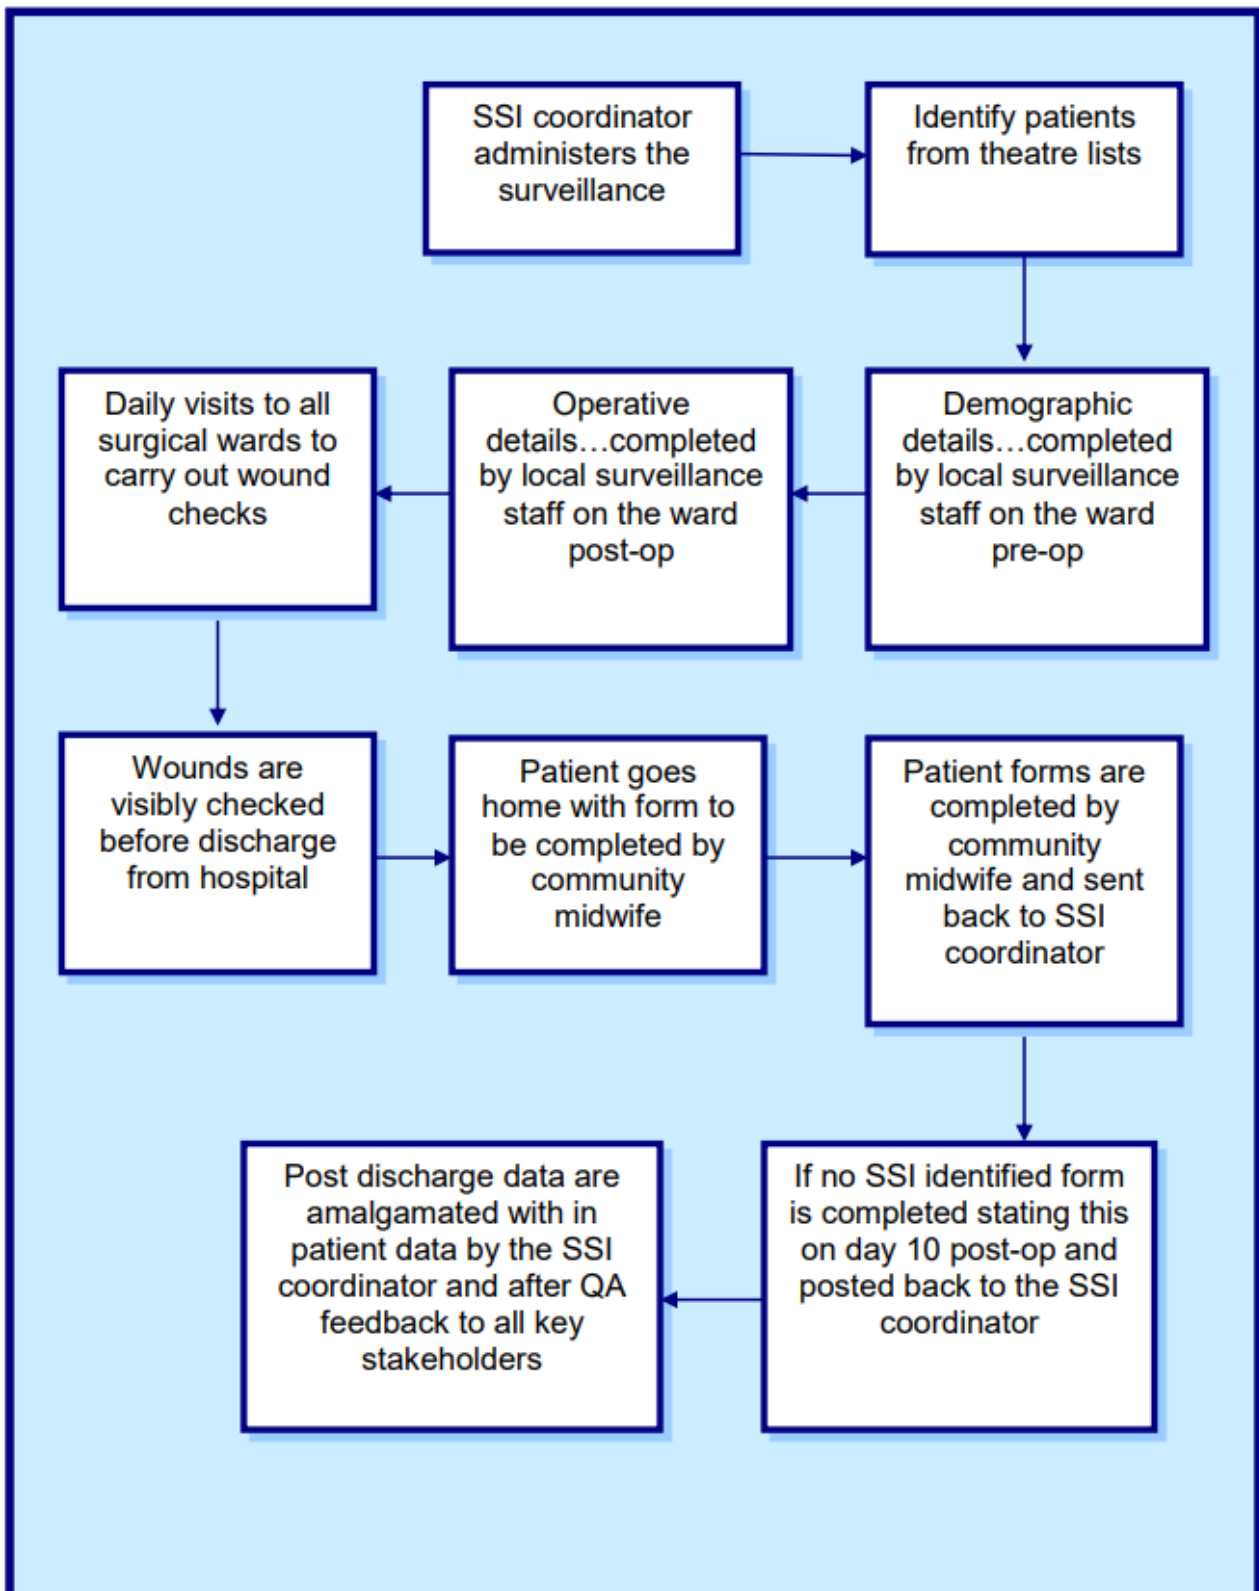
SSI coordinator administers the surveillance

Identify patients from theatre lists

Demographic details…completed by local surveillance staff on the ward pre-op

Operative details…completed by local surveillance staff on the ward post-op

Daily visits to all surgical wards to carry out wound checks

Wounds are visibly checked before discharge from hospital

Patient goes home with form to be completed by community midwife

Patient forms are completed by community midwife and sent back to SSI coordinator

If no SSI identified form is completed stating this on day 10 post-op and posted back to the SSI coordinator

Post discharge data are amalgamated with in patient data by the SSI coordinator and after QA feedback to all key stakeholders